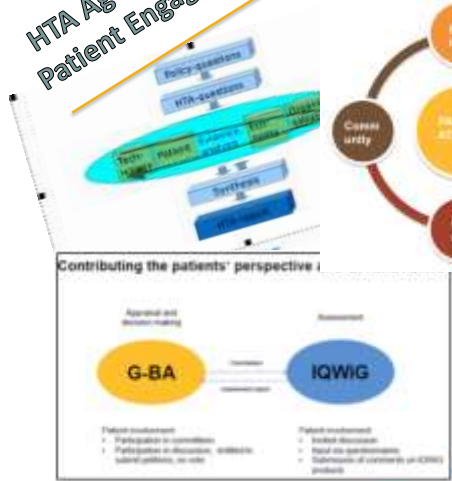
HTA Ag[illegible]
Patient Engag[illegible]

Policy-questions
HTA-questions
Tech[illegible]
Patient
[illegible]
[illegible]
Synthesis
HTA-report

Community

Contributing the patients' perspective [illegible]

Appraisal and decision making

G-BA

Assessment

IQWiG

Commission

Assessment report

Patient involvement:
• Participation in committees
• Participation in discussion, entitled to submit petitions, no vote

Patient involvement:
• Invited discussion
• Input via questionnaires
• Submission of comments on IQWiG products